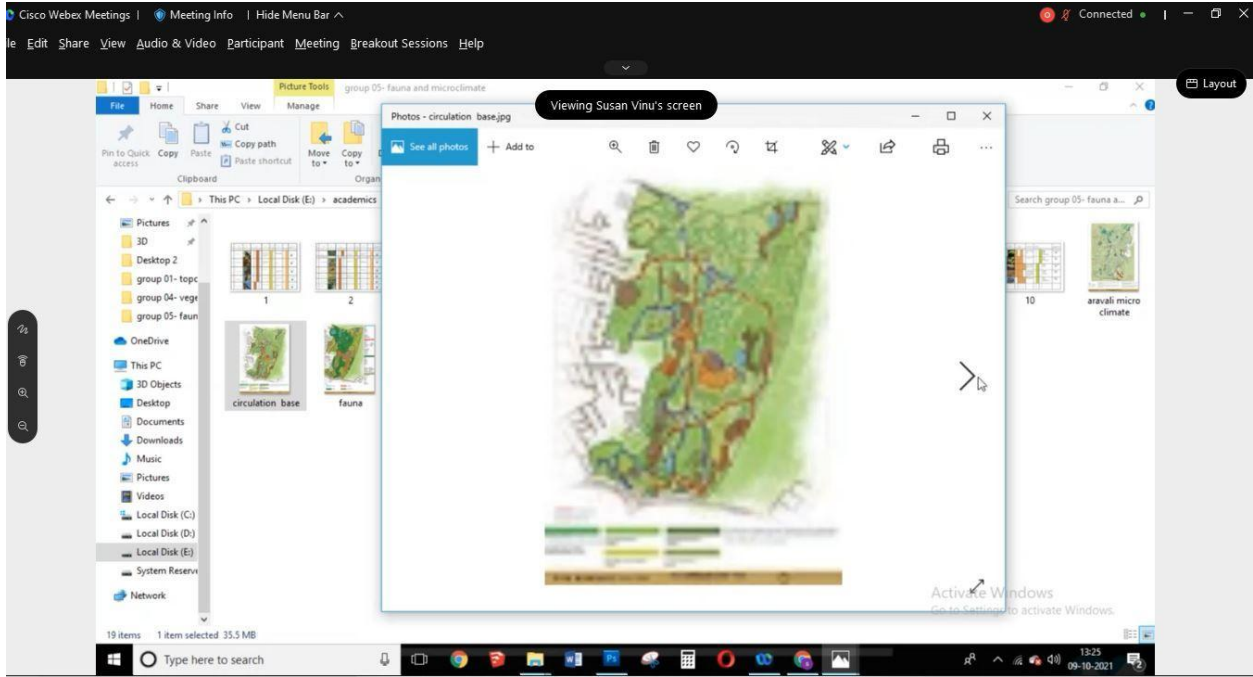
Cisco Webex Meetings | Meeting Info | Hide Menu Bar ^

Connected

le Edit Share View Audio & Video Participant Meeting Breakout Sessions Help

Layout

Picture Tools group 05- fauna and microclimate

File Home Share View Manage

Pin to Quick access Copy Paste Cut Copy path Paste shortcut Move to Copy to

Clipboard Organ

This PC > Local Disk (E:) > academics

Search group 05- fauna a...

Pictures
3D
Desktop 2
group 01- topc
group 04- vege
group 05- faun
OneDrive
This PC
3D Objects
Desktop
Documents
Downloads
Music
Pictures
Videos
Local Disk (C:)
Local Disk (D:)
Local Disk (E:)
System Reserve
Network

1
2
circulation base
fauna
10
aravali micro climate

19 items 1 item selected 35.5 MB

Viewing Susan Vinu's screen

Photos - circulation base.jpg

See all photos + Add to

Activate Windows
Go to Settings to activate Windows.

Type here to search

13:25
09-10-2021